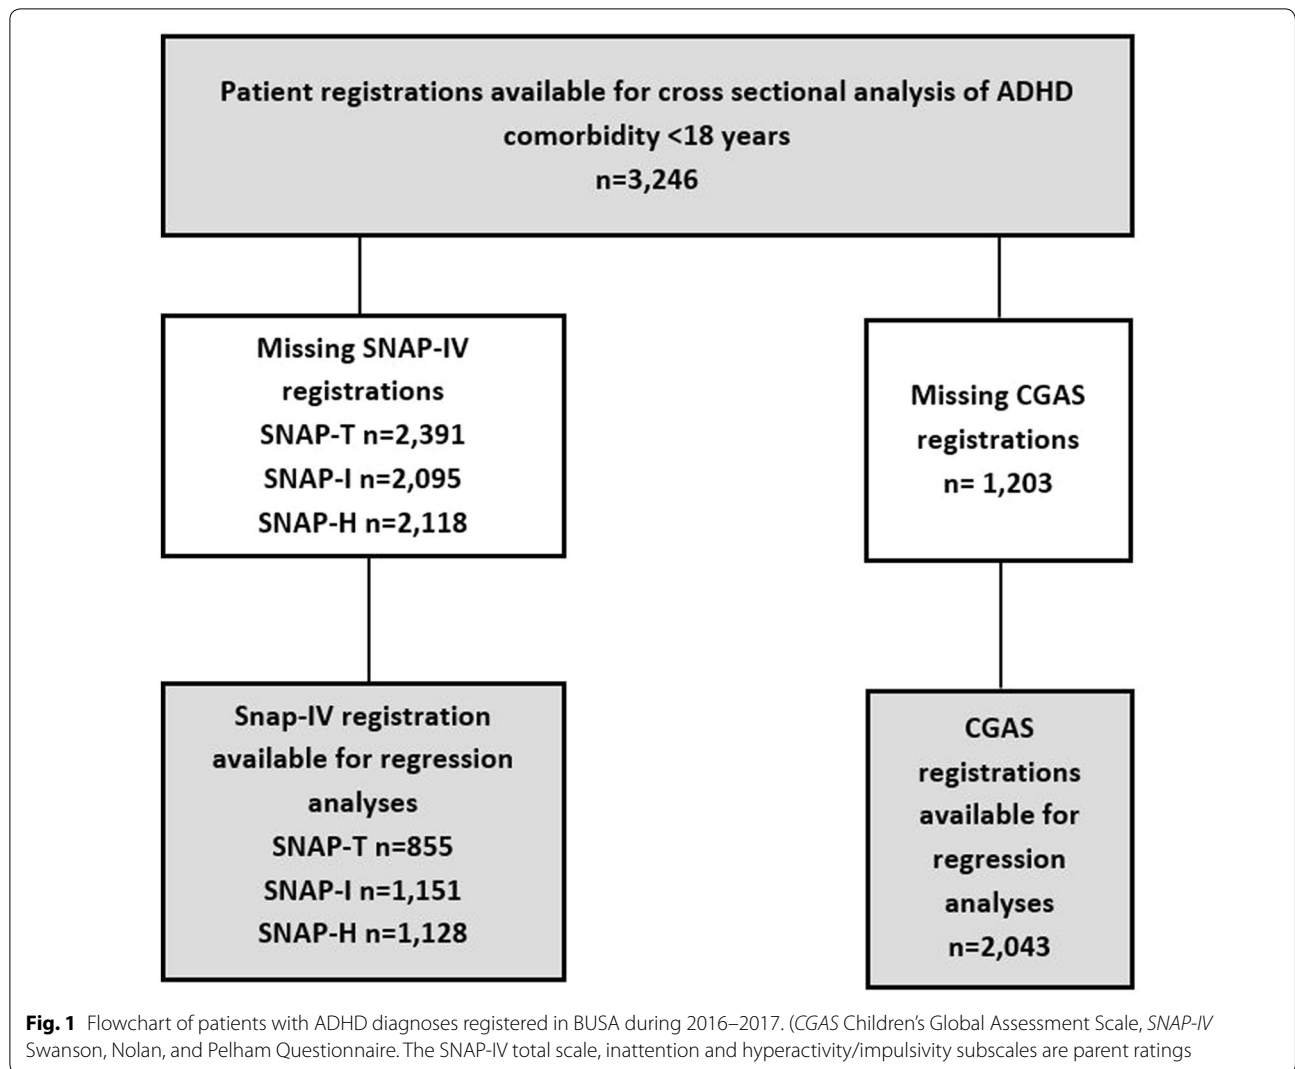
Patient registrations available for cross sectional analysis of ADHD comorbidity <18 years
n=3,246

Missing SNAP-IV registrations
SNAP-T n=2,391
SNAP-I n=2,095
SNAP-H n=2,118

Missing CGAS registrations
n= 1,203

Snap-IV registration available for regression analyses
SNAP-T n=855
SNAP-I n=1,151
SNAP-H n=1,128

CGAS registrations available for regression analyses
n=2,043

**Fig. 1** Flowchart of patients with ADHD diagnoses registered in BUSA during 2016–2017. (*CGAS* Children's Global Assessment Scale, *SNAP-IV* Swanson, Nolan, and Pelham Questionnaire. The SNAP-IV total scale, inattention and hyperactivity/impulsivity subscales are parent ratings